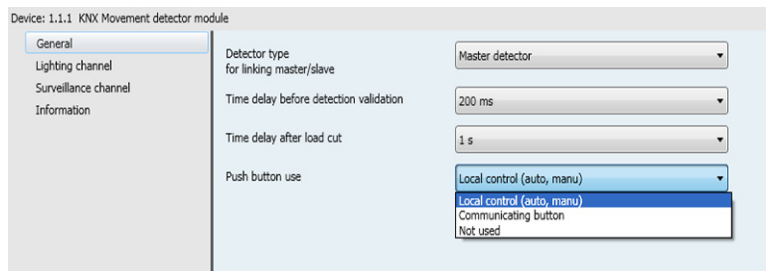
Device: 1.1.1 KNX Movement detector module

General
Lighting channel
Surveillance channel
Information

Detector type
for linking master/slave

Master detector

Time delay before detection validation

200 ms

Time delay after load cut

1 s

Push button use

Local control (auto, manu)

Local control (auto, manu)
Communicating button
Not used